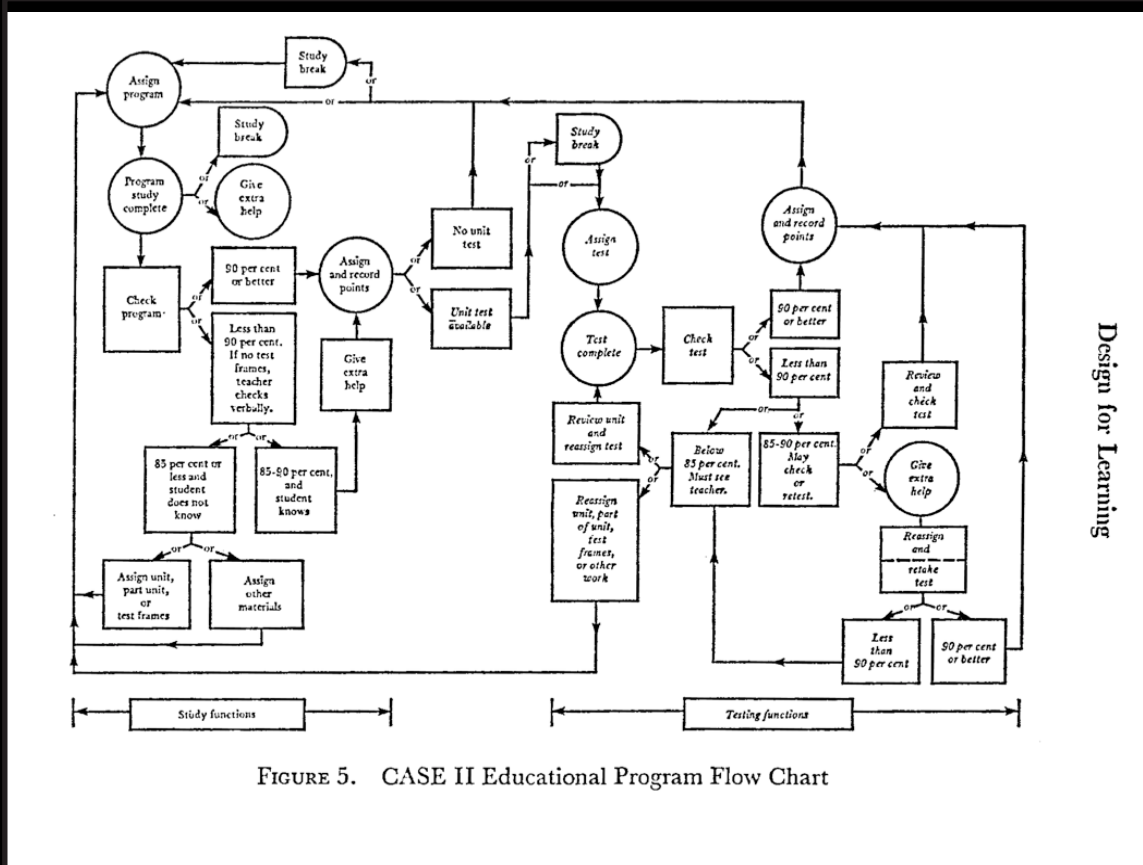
Study break

or

Assign program

or

Study break

Program study complete

or

or

Give extra help

Check program

or

or

90 per cent or better

Less than 90 per cent. If no test frames, teacher checks verbally.

or

or

85 per cent or less and student does not know

85-90 per cent, and student knows

or

or

Assign unit, part unit, or test frames

Assign other materials

Assign and record points

Give extra help

or

or

No unit test

Unit test available

or

Study break

or

Assign test

Test complete

Check test

or

or

90 per cent or better

Less than 90 per cent

Assign and record points

or

Review unit and reassign test

or

or

Reassign unit, part of unit, test frames, or other work

Below 85 per cent. Must see teacher.

85-90 per cent. May check or retest.

or

or

Review and check test

Give extra help

Reassign and retake test

or

or

Less than 90 per cent

90 per cent or better

Study functions

Testing functions

Design for Learning

FIGURE 5. CASE II Educational Program Flow Chart